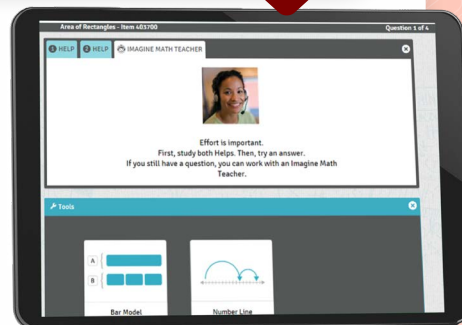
Area of Rectangles - Item 403700

Question 1 of 4

1 HELP 2 HELP IMAGINE MATH TEACHER

Effort is important.
First, study both Helps. Then, try an answer.
If you still have a question, you can work with an Imagine Math Teacher.

Tools

A

B

Bar Model

Number Line